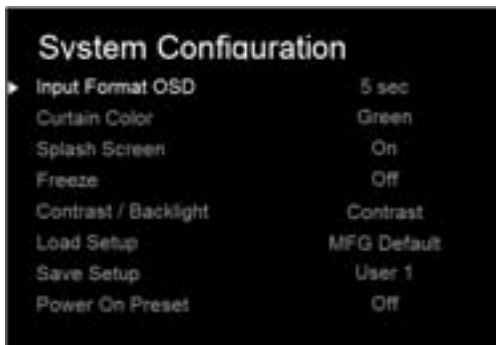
System Configuration

| | |
|---|---|
| Input Format OSD | 5 sec |
| Curtain Color | Green |
| Splash Screen | On |
| Freeze | Off |
| Contrast / Backlight | Contrast |
| Load Setup | MFG Default |
| Save Setup | User 1 |
| Power On Preset | Off |